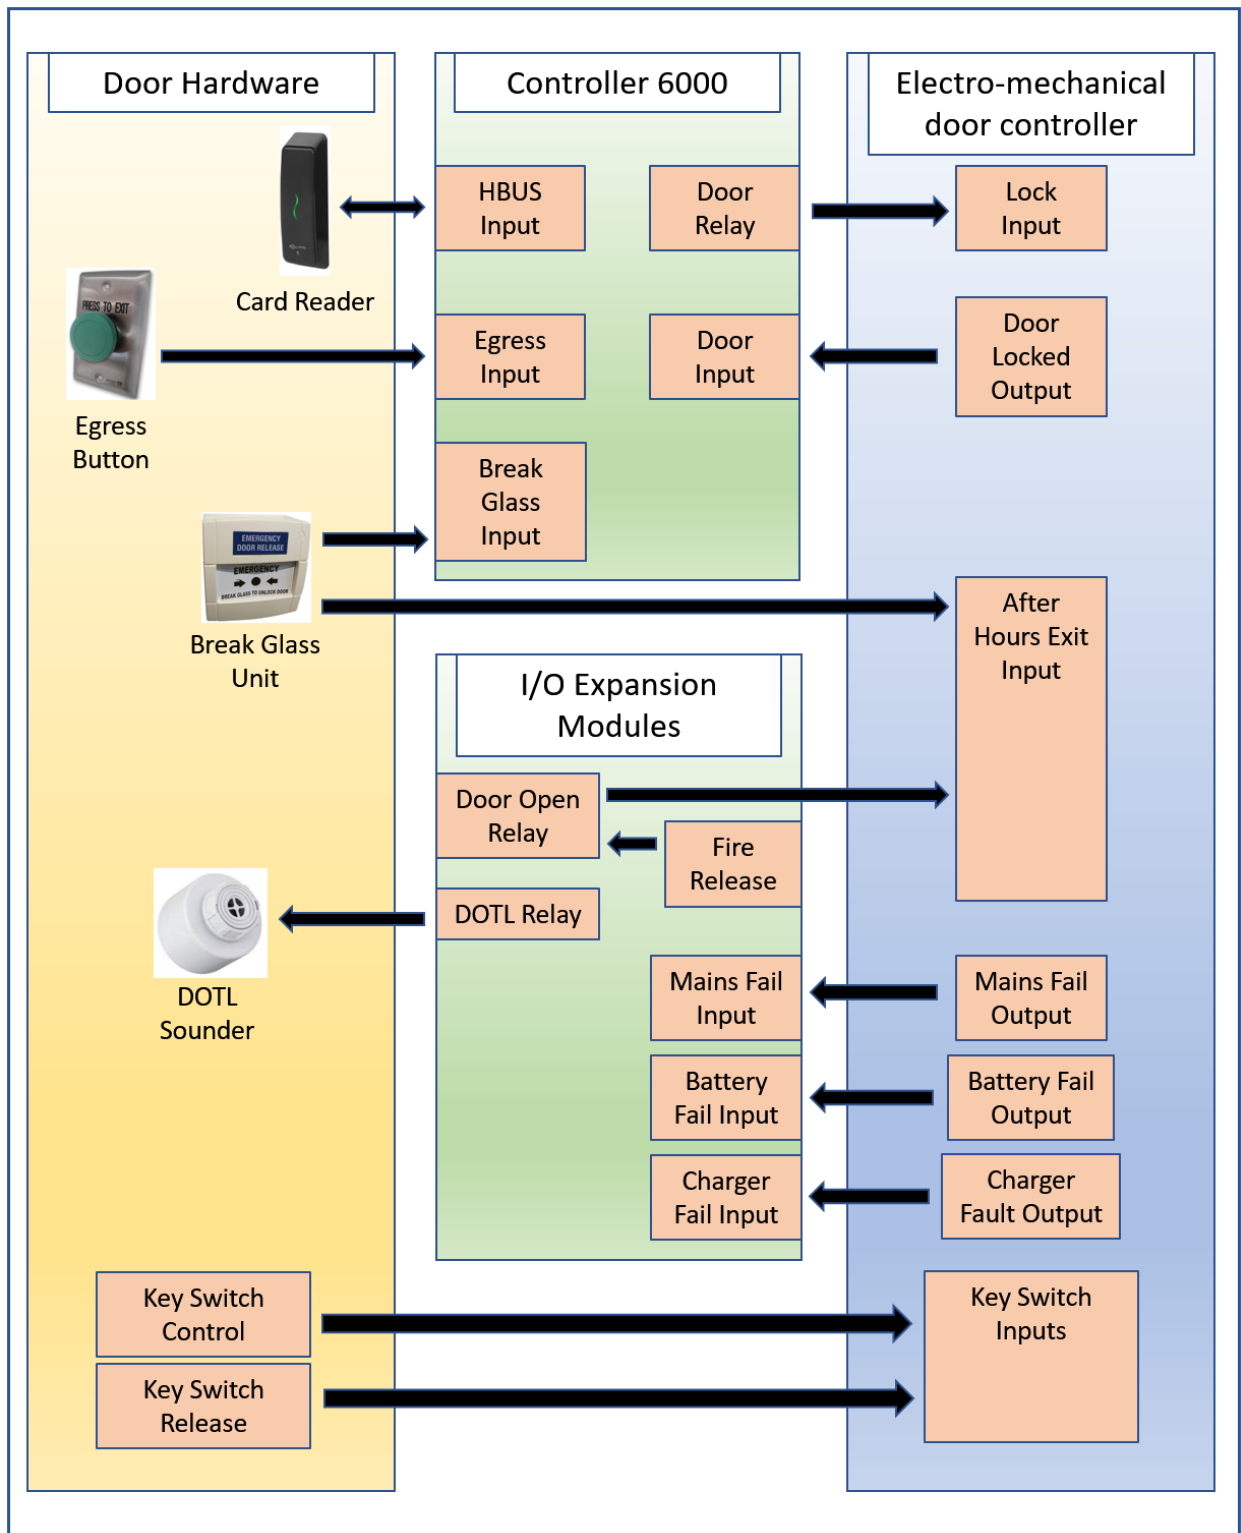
Door Hardware

Controller 6000

Electro-mechanical door controller

HBUS Input

Door Relay

Lock Input

Card Reader

PRESS TO EXIT

Egress Button

Egress Input

Door Input

Door Locked Output

Break Glass Input

EMERGENCY DOOR RELEASE

EMERGENCY

BREAK GLASS TO UNLOCK DOOR

Break Glass Unit

After Hours Exit Input

I/O Expansion Modules

Door Open Relay

Fire Release

DOTL Relay

DOTL Sounder

Mains Fail Input

Mains Fail Output

Battery Fail Input

Battery Fail Output

Charger Fail Input

Charger Fault Output

Key Switch Control

Key Switch Release

Key Switch Inputs